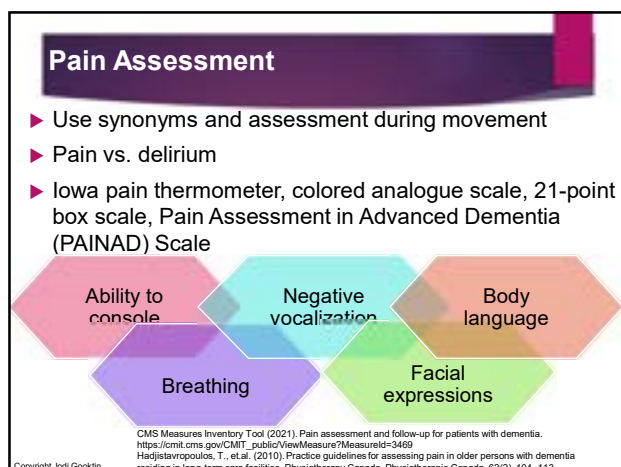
Pain Assessment

Use synonyms and assessment during movement

Pain vs. delirium

Iowa pain thermometer, colored analogue scale, 21-point box scale, Pain Assessment in Advanced Dementia (PAINAD) Scale

Ability to console

Negative vocalization

Body language

Breathing

Facial expressions

CMS Measures Inventory Tool (2021). Pain assessment and follow-up for patients with dementia. https://cmit.cms.gov/CMIT_public/ViewMeasure?MeasureId=3469
Hadjistavropoulos, T., et.al. (2010). Practice guidelines for assessing pain in older persons with dementia residing in long-term care facilities. Physiotherapy Canada. Physiotherapie Canada, 62(2), 104–113.

Copyright Jodi Gooklin